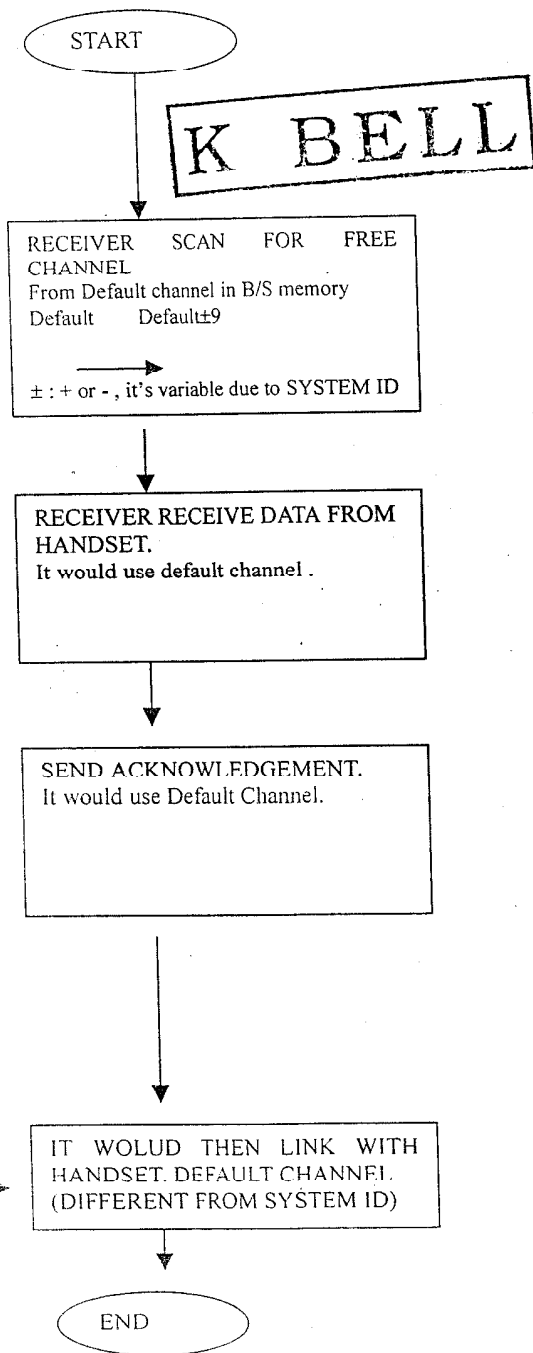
START

K BELL

RECEIVER SCAN FOR FREE CHANNEL
From Default channel in B/S memory
Default Default±9

± : + or - , it's variable due to SYSTEM ID

RECEIVER RECEIVE DATA FROM HANDSET.
It would use default channel .

SEND ACKNOWLEDGEMENT.
It would use Default Channel.

IT WOLUD THEN LINK WITH HANDSET. DEFAULT CHANNEL. (DIFFERENT FROM SYSTEM ID)

END